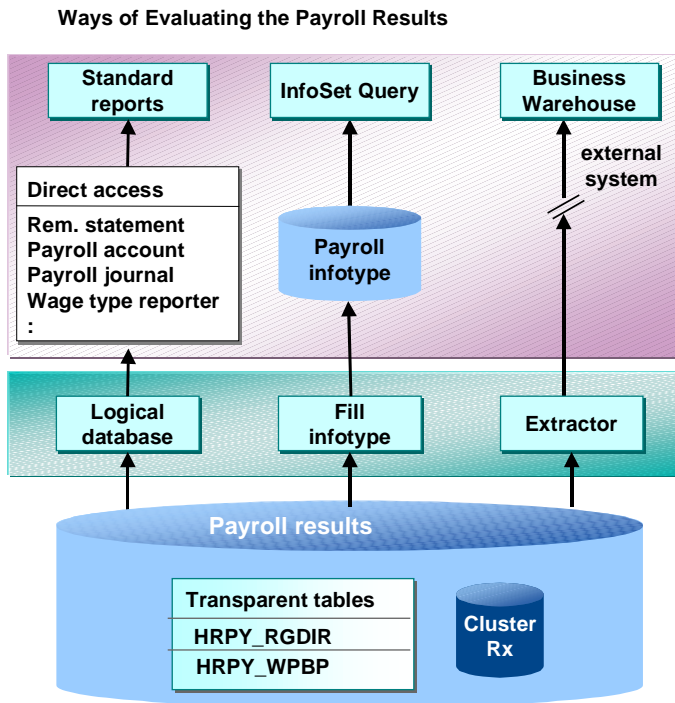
Ways of Evaluating the Payroll Results

Standard reports

InfoSet Query

Business Warehouse

external system

Direct access

Rem. statement
Payroll account
Payroll journal
Wage type reporter
:

Payroll infotype

Logical database

Fill infotype

Extractor

Payroll results

Transparent tables

HRPY_RGDIR

HRPY_WPBP

Cluster Rx